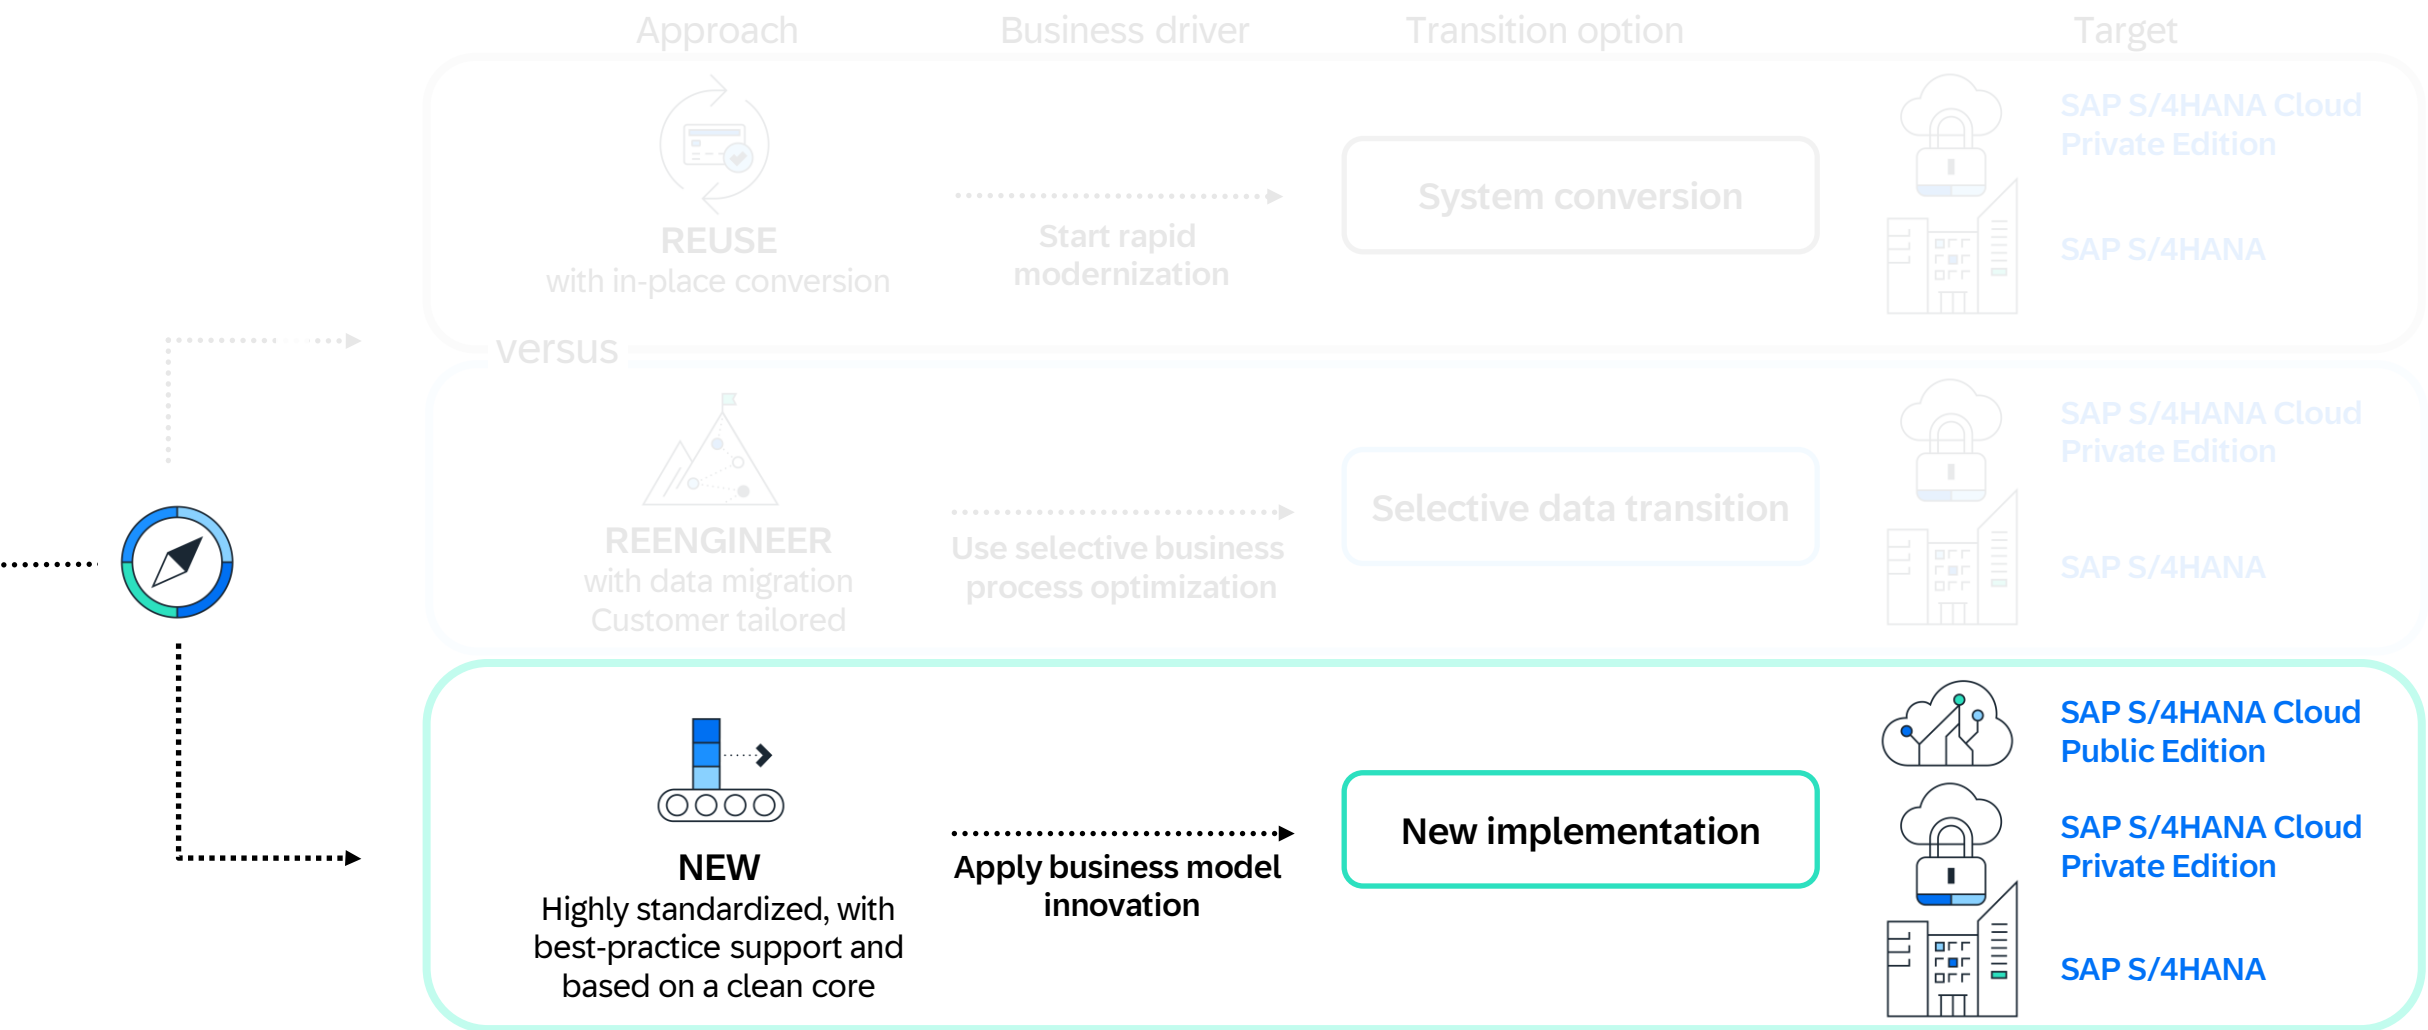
| Approach | Business driver | Transition option | Target |
|---|---|---|---|
| REUSE with in-place conversion | Start rapid modernization | System conversion | SAP S/4HANA Cloud Private Edition; SAP S/4HANA |
| REENGINEER with data migration Customer tailored | Use selective business process optimization | Selective data transition | SAP S/4HANA Cloud Private Edition; SAP S/4HANA |
| NEW Highly standardized, with best-practice support and based on a clean core | Apply business model innovation | New implementation | SAP S/4HANA Cloud Public Edition; SAP S/4HANA Cloud Private Edition; SAP S/4HANA |

versus